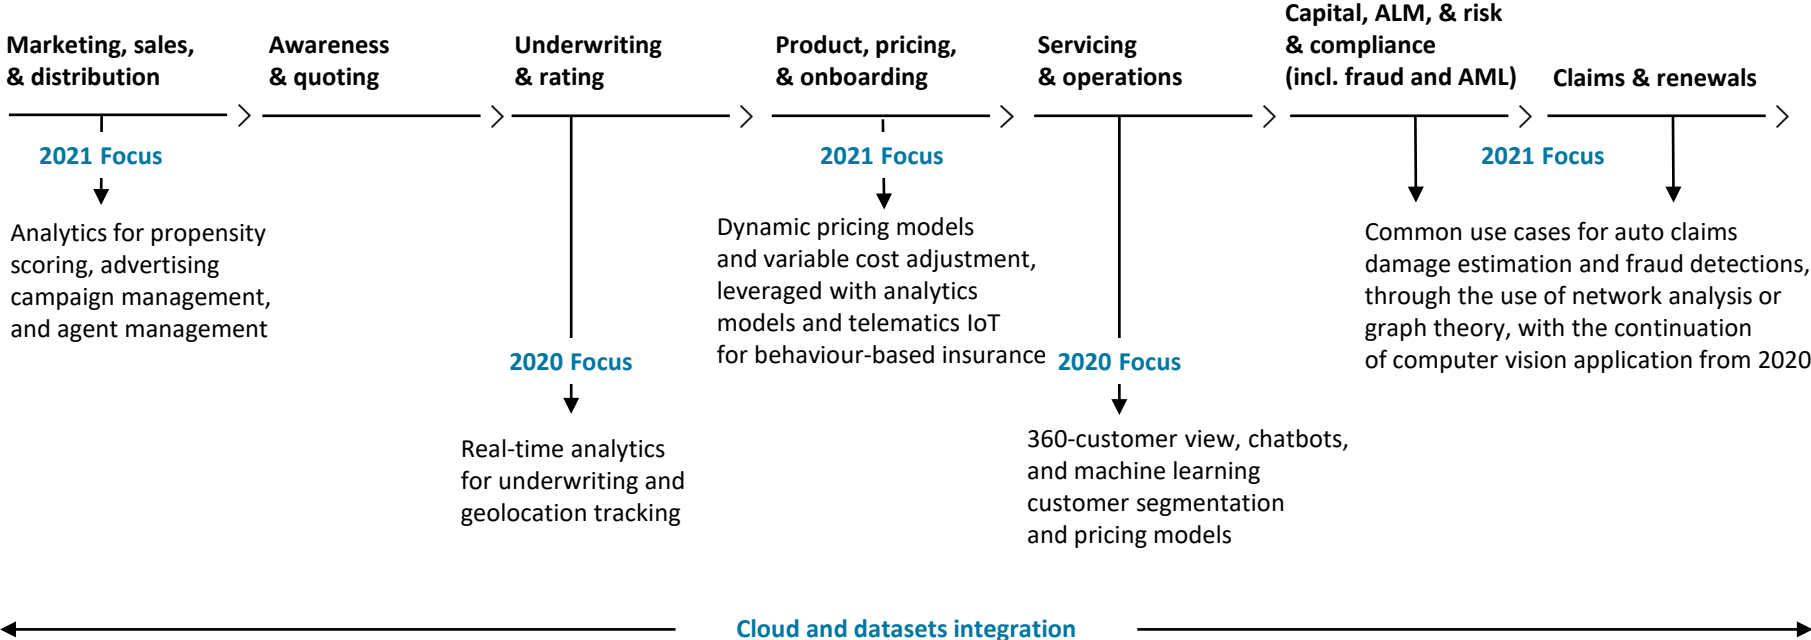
Marketing, sales, & distribution

Awareness & quoting

Underwriting & rating

Product, pricing, & onboarding

Servicing & operations

Capital, ALM, & risk & compliance (incl. fraud and AML)

Claims & renewals

2021 Focus

Analytics for propensity scoring, advertising campaign management, and agent management

2020 Focus

Real-time analytics for underwriting and geolocation tracking

2021 Focus

Dynamic pricing models and variable cost adjustment, leveraged with analytics models and telematics IoT for behaviour-based insurance

2020 Focus

360-customer view, chatbots, and machine learning customer segmentation and pricing models

2021 Focus

Common use cases for auto claims damage estimation and fraud detections, through the use of network analysis or graph theory, with the continuation of computer vision application from 2020

Cloud and datasets integration